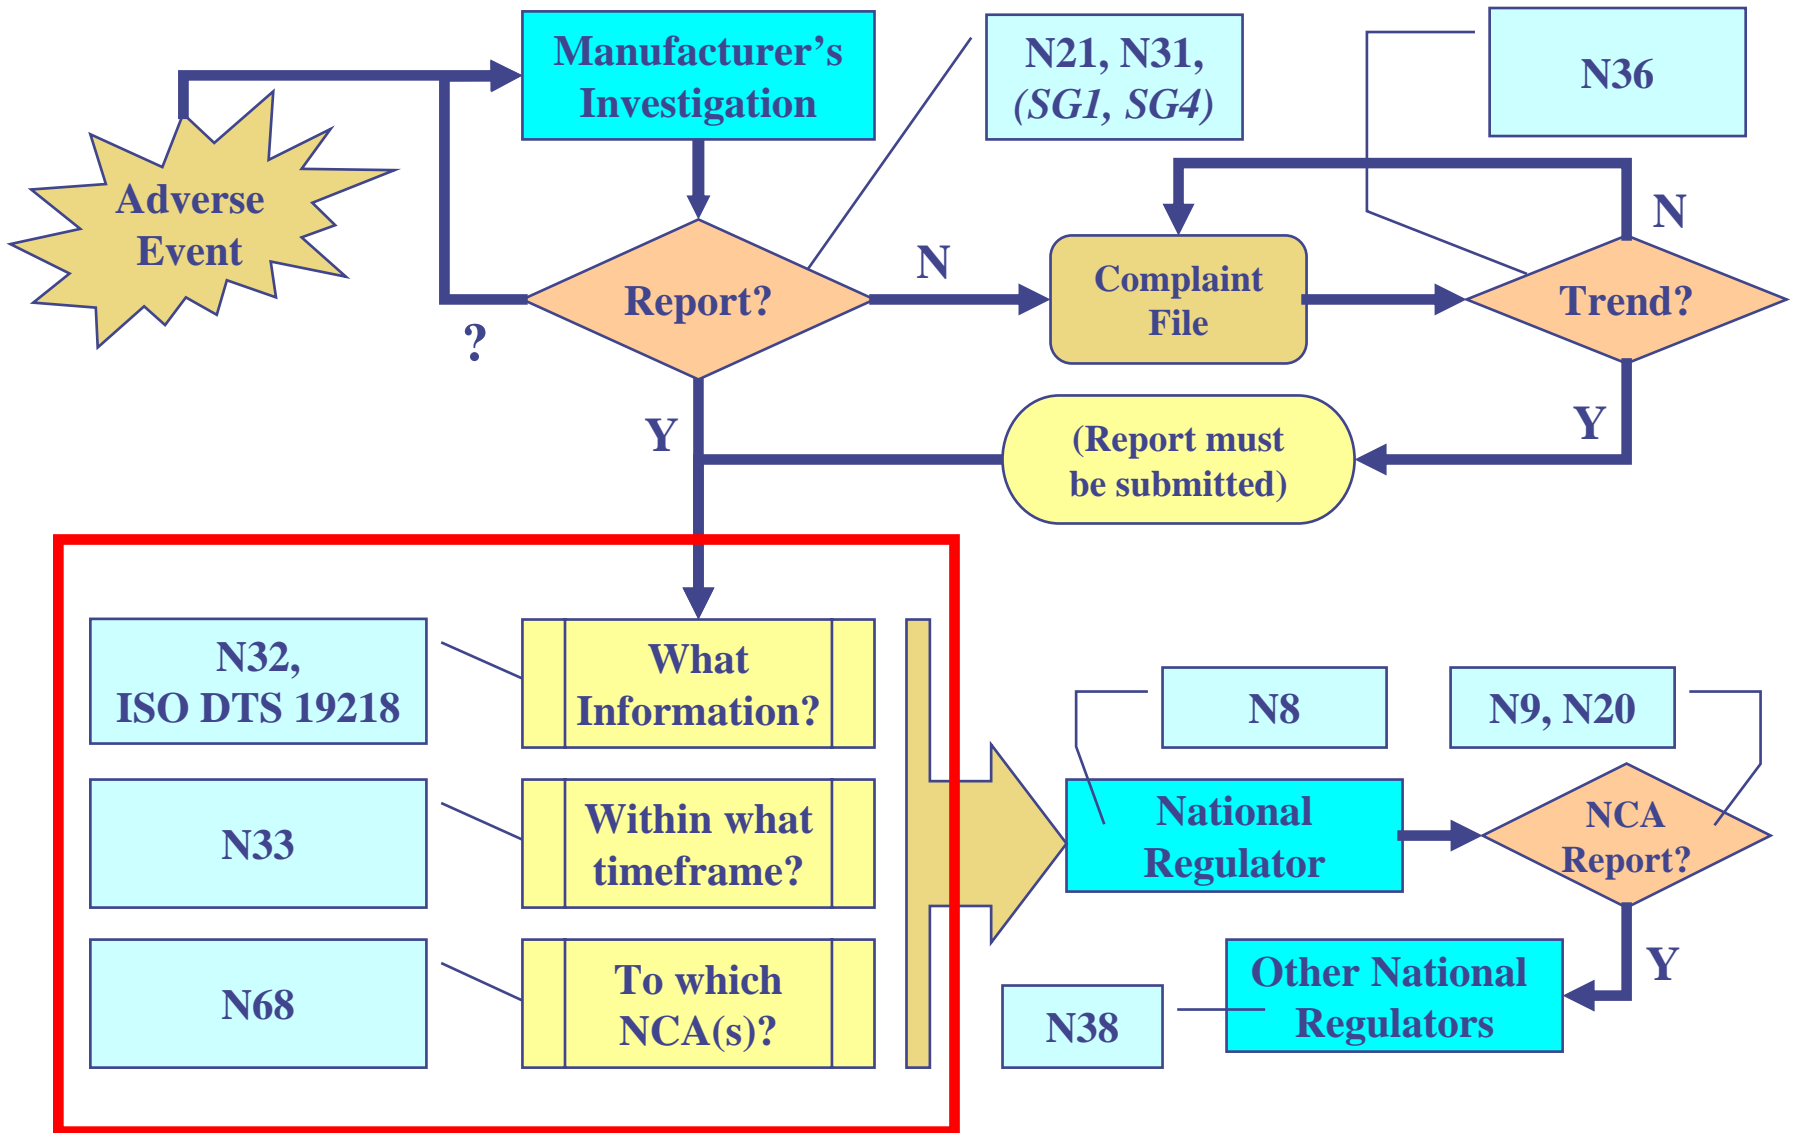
Adverse Event

Manufacturer's Investigation

N21, N31, (SG1, SG4)

N36

?

Report?

N

Complaint File

Trend?

N

Y

(Report must be submitted)

Y

N32, ISO DTS 19218

What Information?

N33

Within what timeframe?

N68

To which NCA(s)?

N8

N9, N20

National Regulator

NCA Report?

Y

N38

Other National Regulators